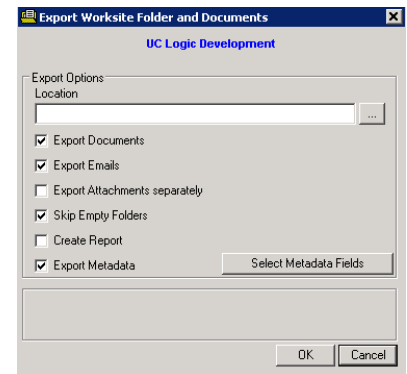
Export Worksite Folder and Documents

UC Logic Development

Export Options

Location

...

Export Documents

Export Emails

Export Attachments separately

Skip Empty Folders

Create Report

Export Metadata

Select Metadata Fields

OK

Cancel